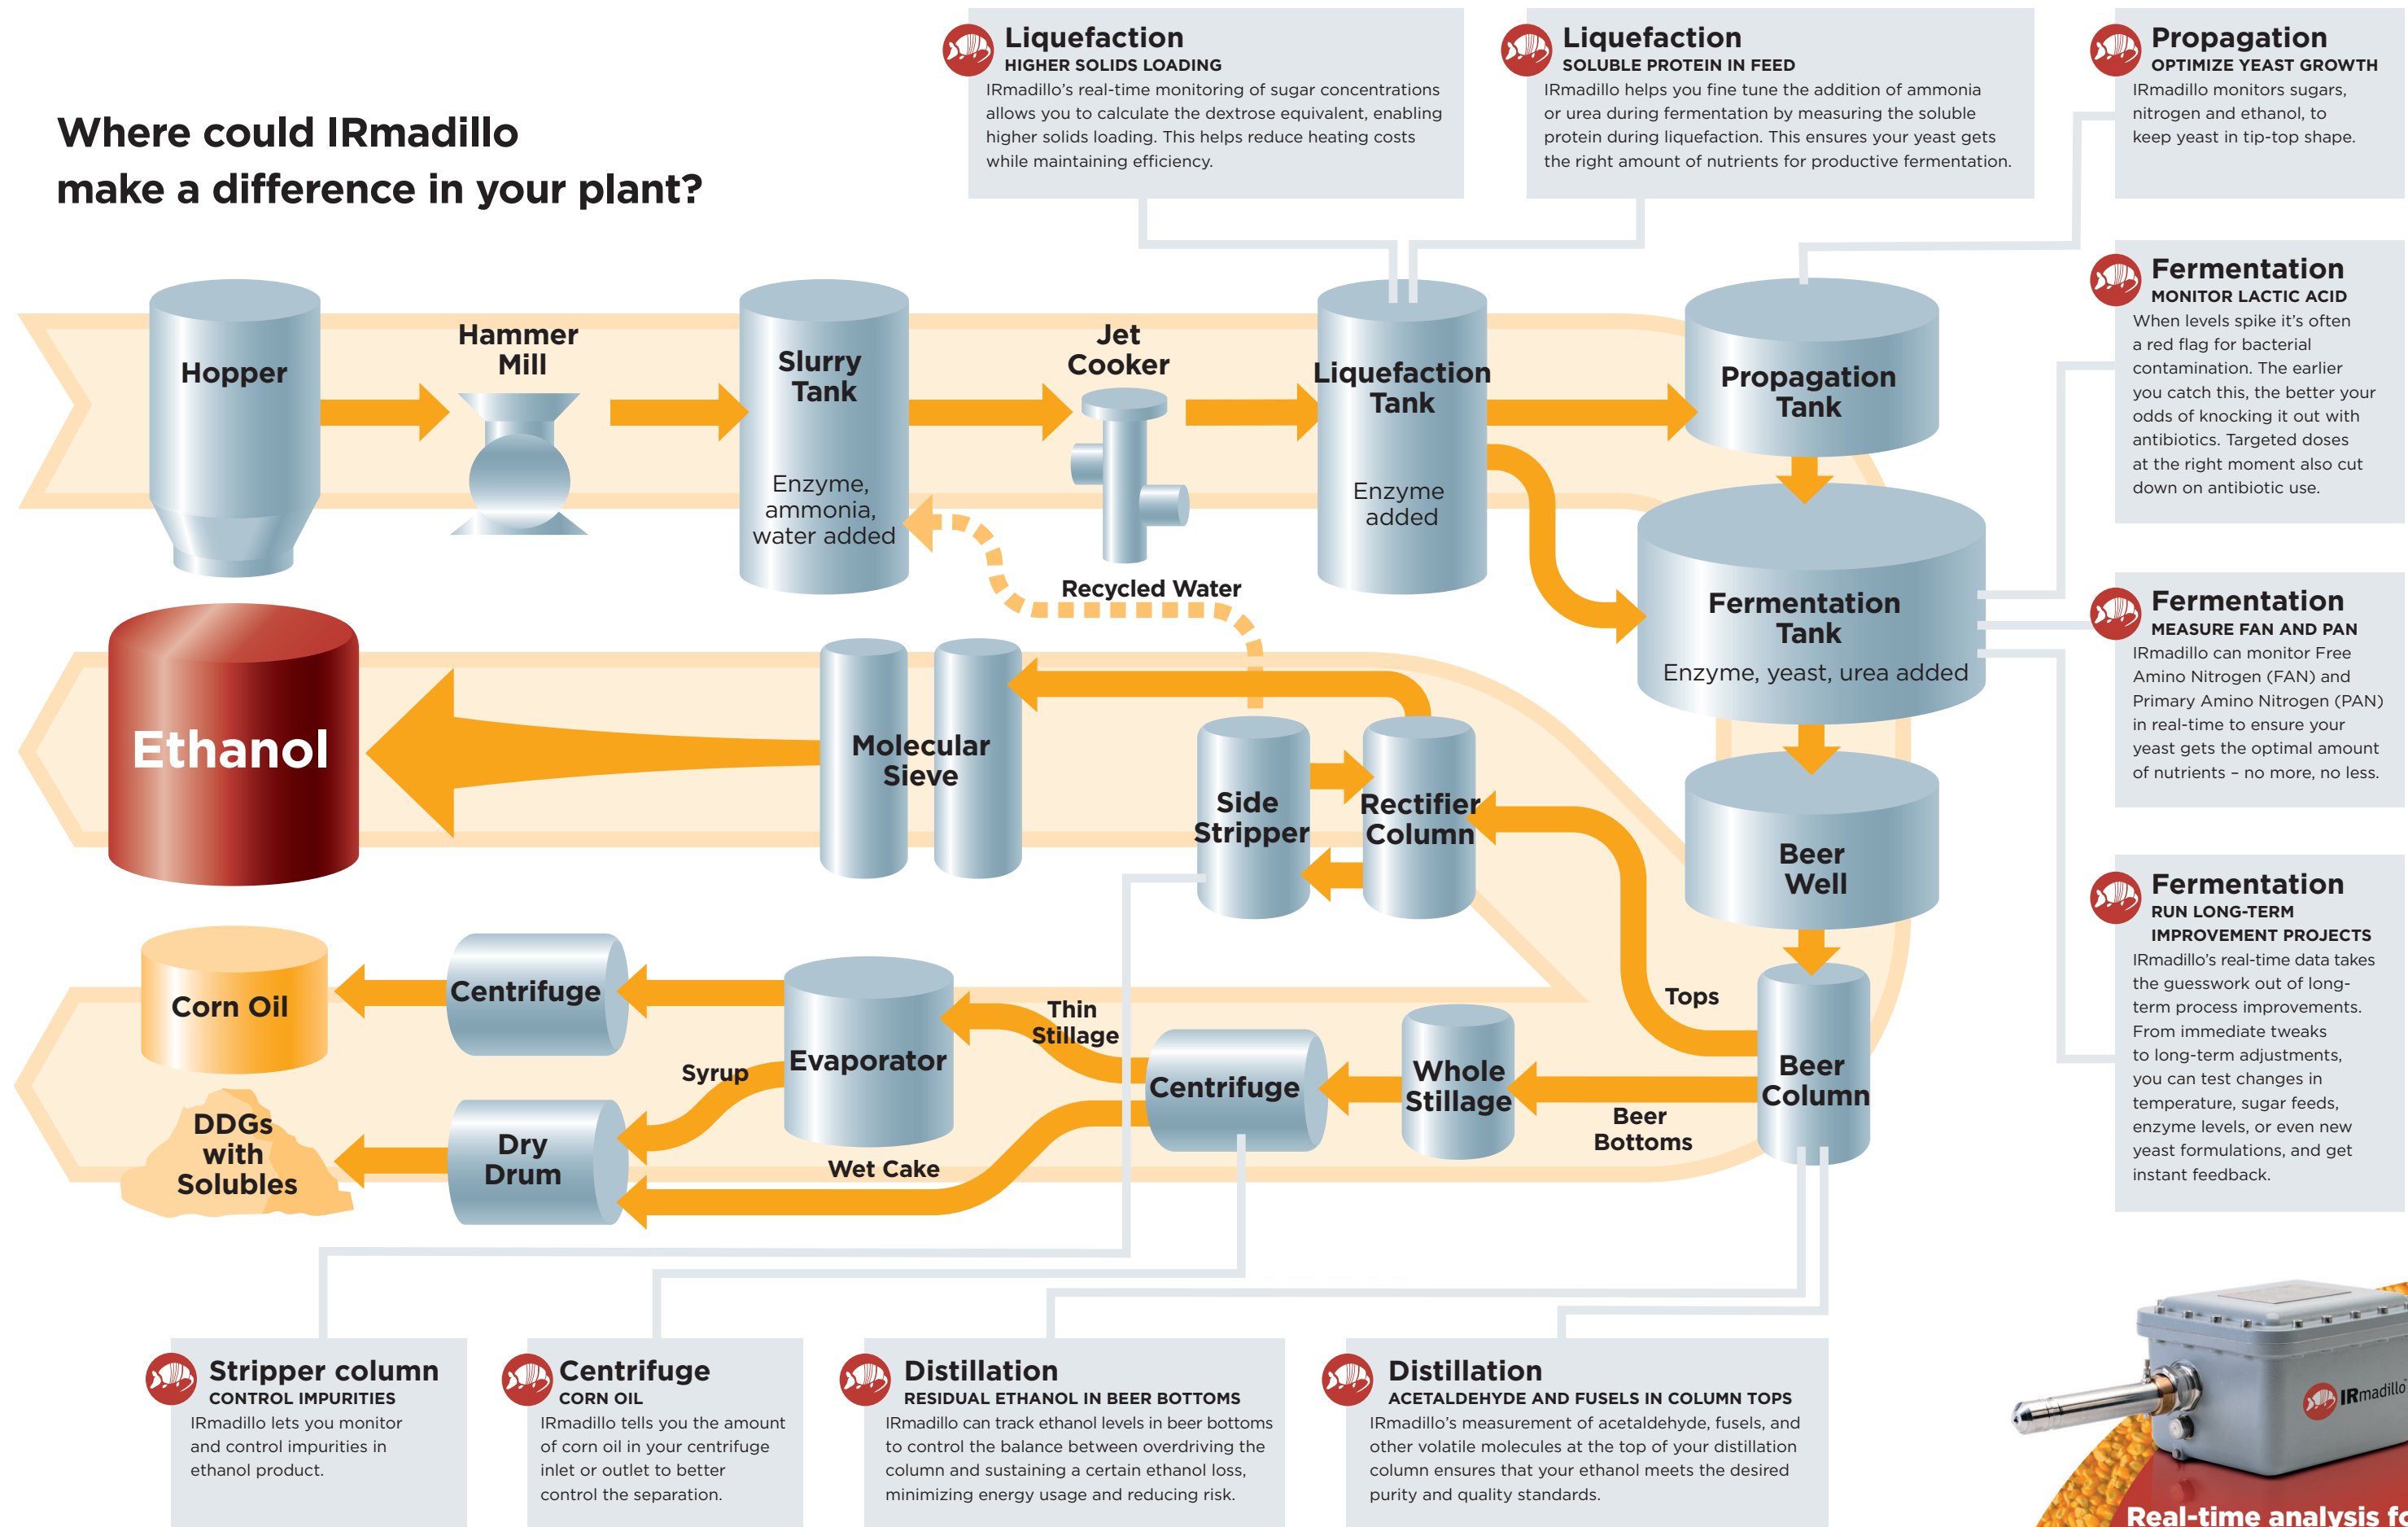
Where could IRmadillo make a difference in your plant?

Liquefaction
HIGHER SOLIDS LOADING
IRmadillo's real-time monitoring of sugar concentrations allows you to calculate the dextrose equivalent, enabling higher solids loading. This helps reduce heating costs while maintaining efficiency.

Liquefaction
SOLUBLE PROTEIN IN FEED
IRmadillo helps you fine tune the addition of ammonia or urea during fermentation by measuring the soluble protein during liquefaction. This ensures your yeast gets the right amount of nutrients for productive fermentation.

Propagation
OPTIMIZE YEAST GROWTH
IRmadillo monitors sugars, nitrogen and ethanol, to keep yeast in tip-top shape.

Fermentation
MONITOR LACTIC ACID
When levels spike it's often a red flag for bacterial contamination. The earlier you catch this, the better your odds of knocking it out with antibiotics. Targeted doses at the right moment also cut down on antibiotic use.

Fermentation
MEASURE FAN AND PAN
IRmadillo can monitor Free Amino Nitrogen (FAN) and Primary Amino Nitrogen (PAN) in real-time to ensure your yeast gets the optimal amount of nutrients – no more, no less.

Fermentation
RUN LONG-TERM IMPROVEMENT PROJECTS
IRmadillo's real-time data takes the guesswork out of long-term process improvements. From immediate tweaks to long-term adjustments, you can test changes in temperature, sugar feeds, enzyme levels, or even new yeast formulations, and get instant feedback.

Hopper
Hammer Mill
Slurry Tank
Enzyme, ammonia, water added
Jet Cooker
Liquefaction Tank
Enzyme added
Propagation Tank
Fermentation Tank
Enzyme, yeast, urea added
Recycled Water
Ethanol
Molecular Sieve
Side Stripper
Rectifier Column
Beer Well
Tops
Beer Column
Corn Oil
Centrifuge
Evaporator
Thin Stillage
Syrup
Centrifuge
Whole Stillage
Beer Bottoms
DDGs with Solubles
Dry Drum
Wet Cake

Stripper column
CONTROL IMPURITIES
IRmadillo lets you monitor and control impurities in ethanol product.

Centrifuge
CORN OIL
IRmadillo tells you the amount of corn oil in your centrifuge inlet or outlet to better control the separation.

Distillation
RESIDUAL ETHANOL IN BEER BOTTOMS
IRmadillo can track ethanol levels in beer bottoms to control the balance between overdriving the column and sustaining a certain ethanol loss, minimizing energy usage and reducing risk.

Distillation
ACETALDEHYDE AND FUSELS IN COLUMN TOPS
IRmadillo's measurement of acetaldehyde, fusels, and other volatile molecules at the top of your distillation column ensures that your ethanol meets the desired purity and quality standards.

IRmadillo
Real-time analysis fo